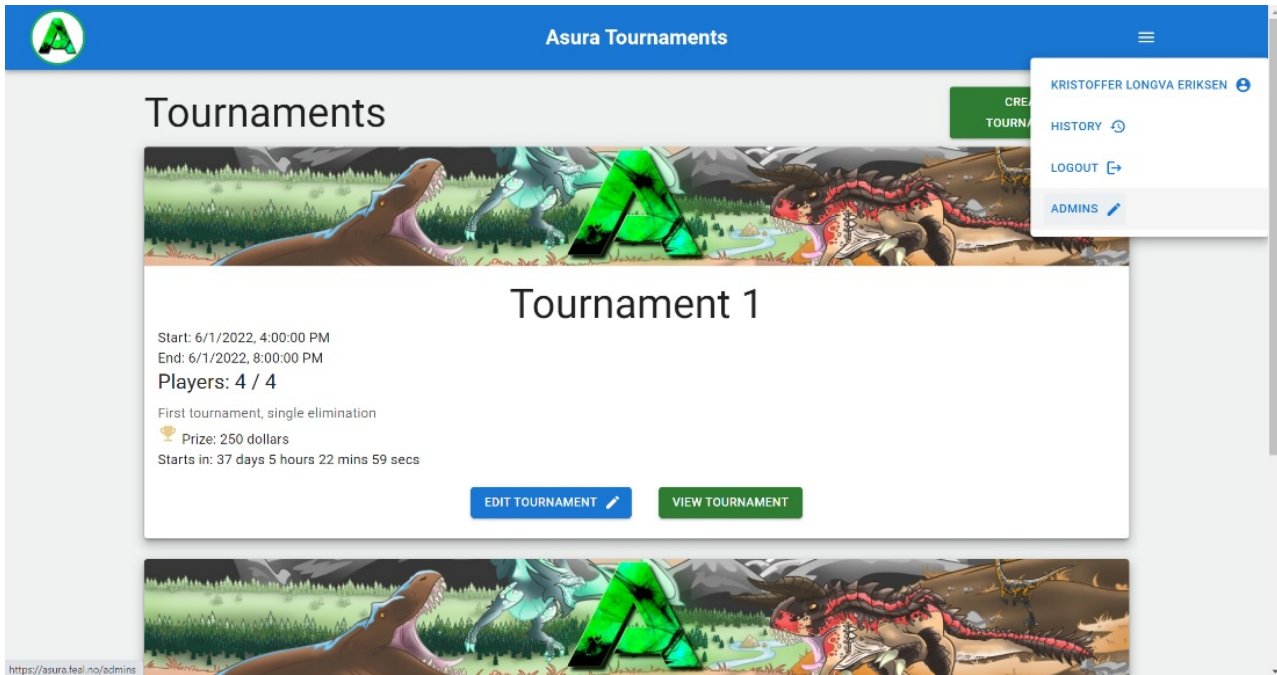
Asura Tournaments

KRISTOFFER LONGVA ERIKSEN

HISTORY

LOGOUT

ADMINS

Tournaments

CREA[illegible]
TOURNA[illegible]

Tournament 1

Start: 6/1/2022, 4:00:00 PM
End: 6/1/2022, 8:00:00 PM
Players: 4 / 4

First tournament, single elimination

Prize: 250 dollars
Starts in: 37 days 5 hours 22 mins 59 secs

EDIT TOURNAMENT

VIEW TOURNAMENT

https://asura.feal.no/admins